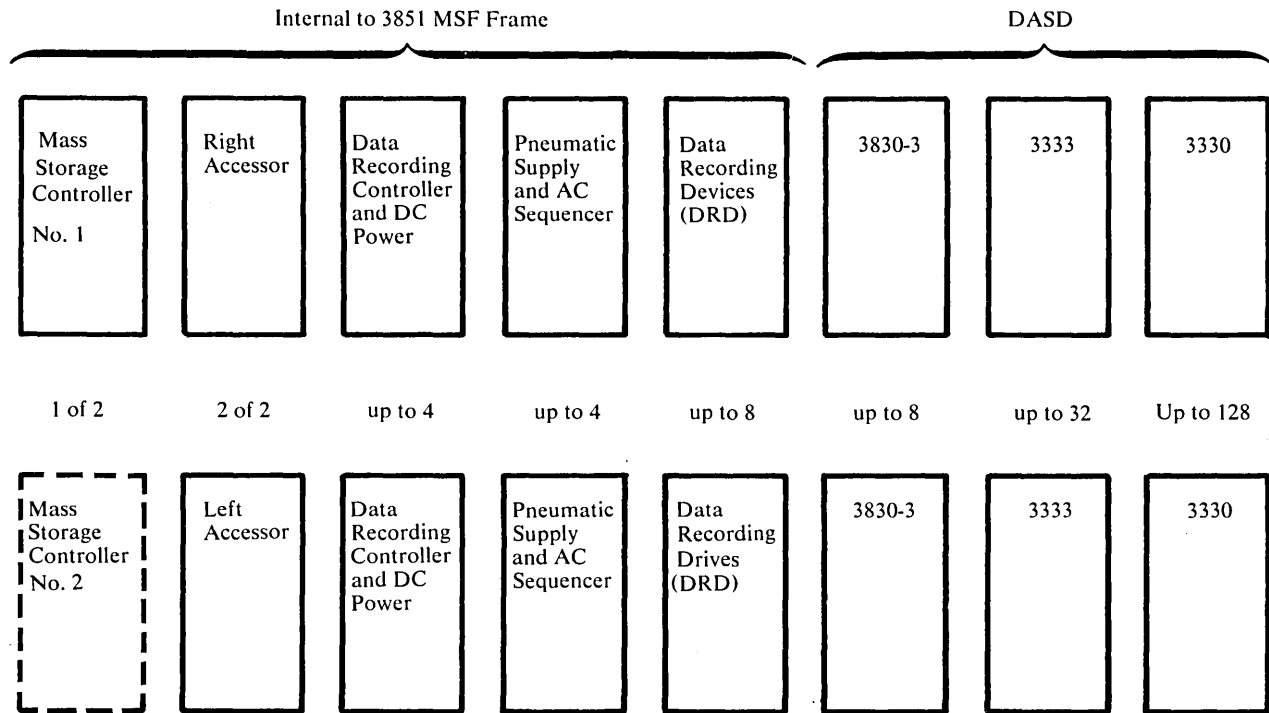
Internal to 3851 MSF Frame

DASD

Mass Storage Controller No. 1

Right Accessor

Data Recording Controller and DC Power

Pneumatic Supply and AC Sequencer

Data Recording Devices (DRD)

3830-3

3333

3330

1 of 2

2 of 2

up to 4

up to 4

up to 8

up to 8

up to 32

Up to 128

Mass Storage Controller No. 2

Left Accessor

Data Recording Controller and DC Power

Pneumatic Supply and AC Sequencer

Data Recording Drives (DRD)

3830-3

3333

3330